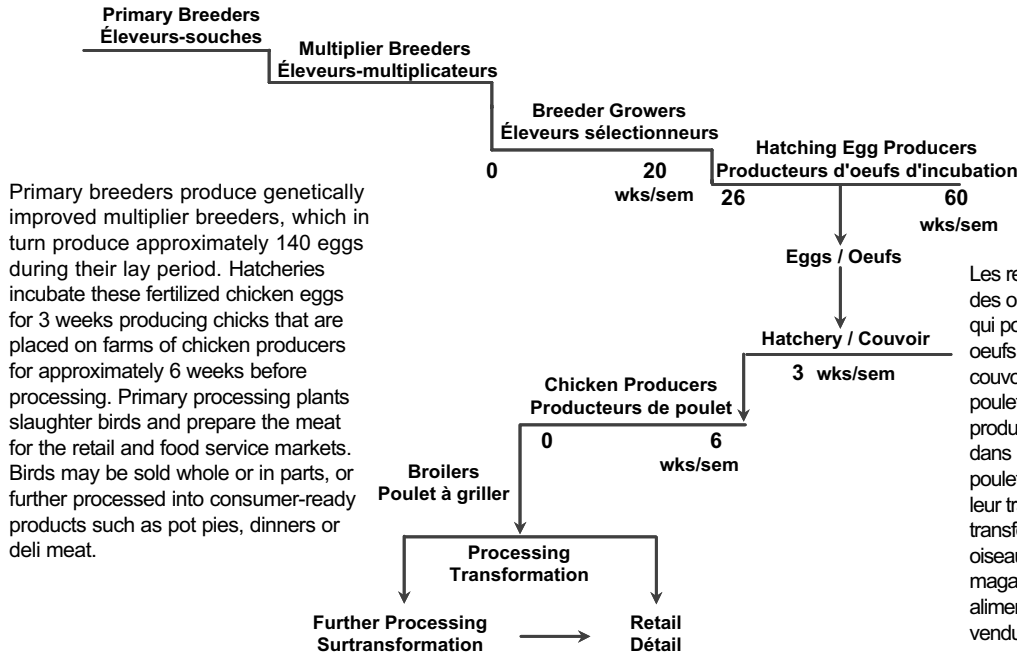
Primary Breeders
Éleveurs-souches

Multiplier Breeders
Éleveurs-multiplicateurs

Breeder Growers
Éleveurs sélectionneurs

0

20
wks/sem

Hatching Egg Producers
Producteurs d'oeufs d'incubation

26

60
wks/sem

Primary breeders produce genetically improved multiplier breeders, which in turn produce approximately 140 eggs during their lay period. Hatcheries incubate these fertilized chicken eggs for 3 weeks producing chicks that are placed on farms of chicken producers for approximately 6 weeks before processing. Primary processing plants slaughter birds and prepare the meat for the retail and food service markets. Birds may be sold whole or in parts, or further processed into consumer-ready products such as pot pies, dinners or deli meat.

Eggs / Oeufs

Hatchery / Couvoir

3 wks/sem

Chicken Producers
Producteurs de poulet

0

6
wks/sem

Broilers
Poulet à griller

Processing
Transformation

Further Processing
Surtransformation

Retail
Détail

Les re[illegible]
des o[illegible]
qui po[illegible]
oeufs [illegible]
couvo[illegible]
poulet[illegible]
produ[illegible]
dans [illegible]
poulet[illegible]
leur tr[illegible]
transf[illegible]
oiseau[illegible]
magas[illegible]
alimen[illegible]
vendu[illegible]